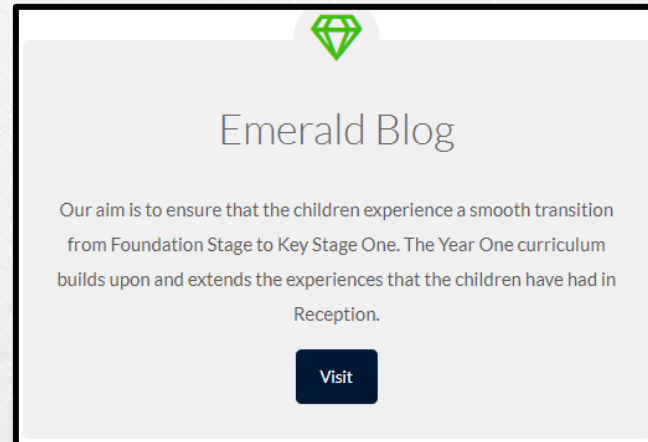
Emerald Blog

Our aim is to ensure that the children experience a smooth transition from Foundation Stage to Key Stage One. The Year One curriculum builds upon and extends the experiences that the children have had in Reception.

Visit